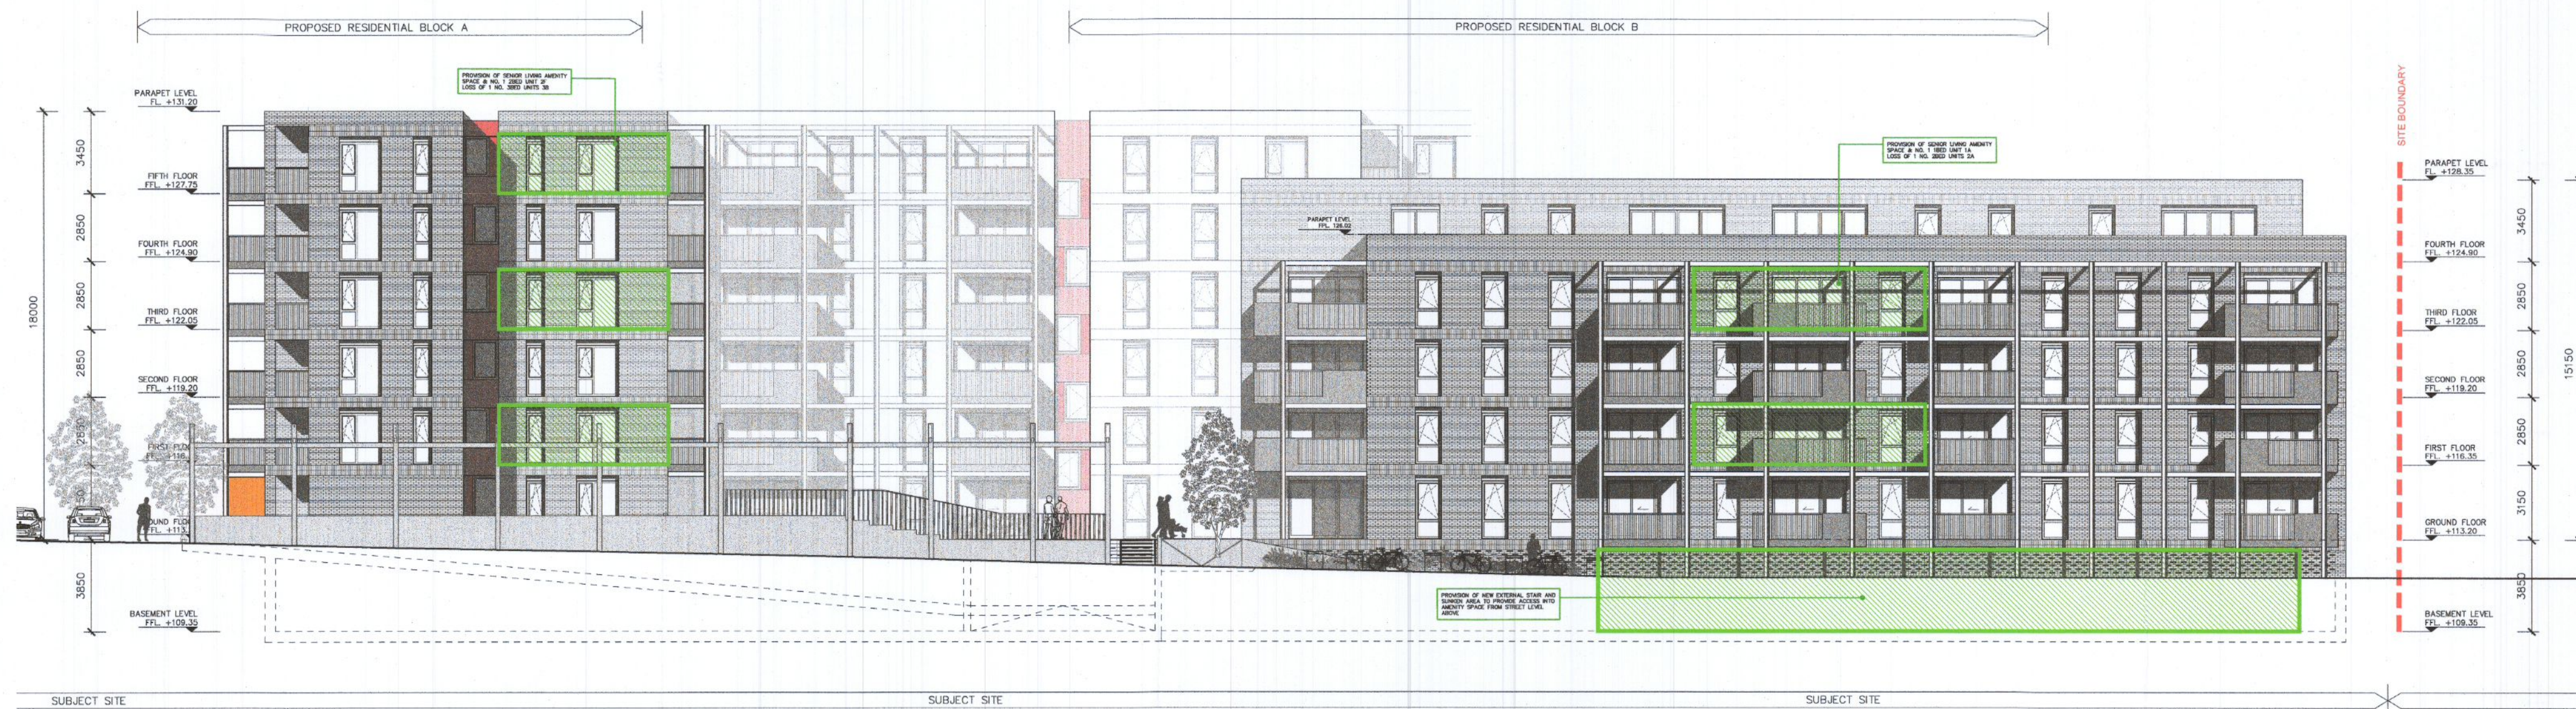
PROPOSED RESIDENTIAL BLOCK A

PROPOSED RESIDENTIAL BLOCK B

PROVISION OF SENIOR LIVING AMENITY SPACE @ NO. 1 2BED UNIT 2F LOSS OF 1 NO. 3BED UNITS 3B

PROVISION OF SENIOR LIVING AMENITY SPACE @ NO. 1 1BED UNIT 1A LOSS OF 1 NO. 2BED UNITS 2A

SITE BOUNDARY

PARAPET LEVEL FL. +131.20

FIFTH FLOOR FFL. +127.75

FOURTH FLOOR FFL. +124.90

THIRD FLOOR FFL. +122.05

SECOND FLOOR FFL. +119.20

FIRST FLOOR FFL. +116.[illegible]

GROUND FLOOR FFL. +113.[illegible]

BASEMENT LEVEL FFL. +109.35

3450

2850

2850

2850

2850

3850

18000

PARAPET LEVEL FFL. 126.02

PARAPET LEVEL FL. +128.35

FOURTH FLOOR FFL. +124.90

THIRD FLOOR FFL. +122.05

SECOND FLOOR FFL. +119.20

FIRST FLOOR FFL. +116.35

GROUND FLOOR FFL. +113.20

BASEMENT LEVEL FFL. +109.35

3450

2850

2850

2850

3150

3850

15150

PROVISION OF NEW EXTERNAL STAIR AND SUNKEN AREA TO PROVIDE ACCESS INTO AMENITY SPACE FROM STREET LEVEL ABOVE

SUBJECT SITE

SUBJECT SITE

SUBJECT SITE